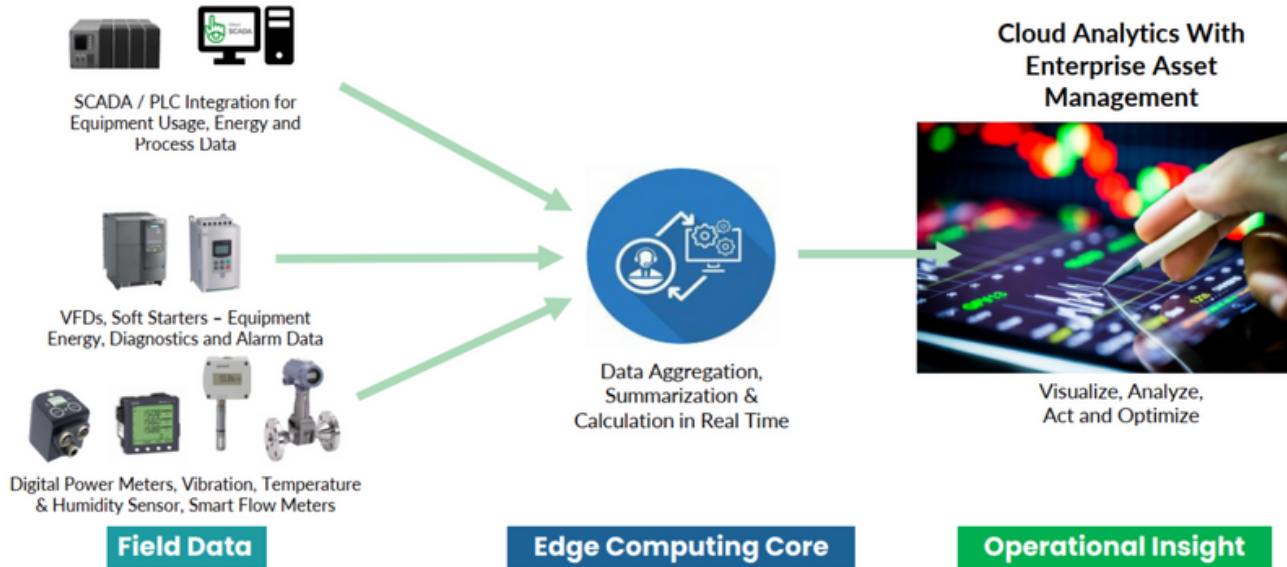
SCADA

SCADA / PLC Integration for Equipment Usage, Energy and Process Data

VFDs, Soft Starters – Equipment Energy, Diagnostics and Alarm Data

Digital Power Meters, Vibration, Temperature & Humidity Sensor, Smart Flow Meters

Field Data

Data Aggregation, Summarization & Calculation in Real Time

Edge Computing Core

Cloud Analytics With Enterprise Asset Management

Visualize, Analyze, Act and Optimize

Operational Insight